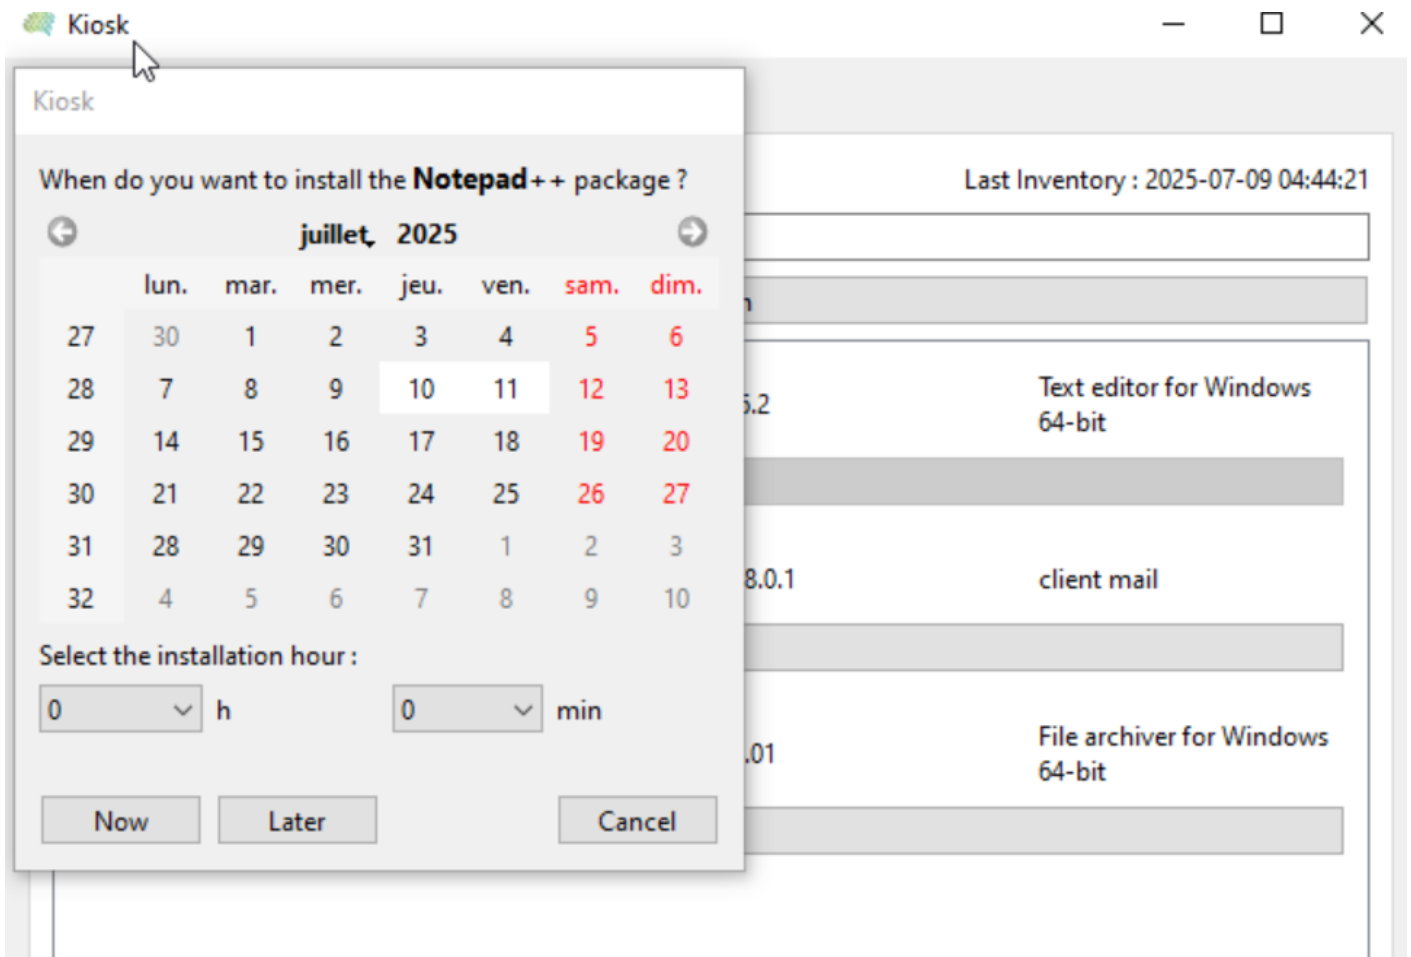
Kiosk

Kiosk

When do you want to install the **Notepad++** package ?

juillet 2025

| | lun. | mar. | mer. | jeu. | ven. | sam. | dim. |
|---|---|---|---|---|---|---|---|
| 27 | 30 | 1 | 2 | 3 | 4 | 5 | 6 |
| 28 | 7 | 8 | 9 | 10 | 11 | 12 | 13 |
| 29 | 14 | 15 | 16 | 17 | 18 | 19 | 20 |
| 30 | 21 | 22 | 23 | 24 | 25 | 26 | 27 |
| 31 | 28 | 29 | 30 | 31 | 1 | 2 | 3 |
| 32 | 4 | 5 | 6 | 7 | 8 | 9 | 10 |

Select the installation hour :

0 h 0 min

Now Later Cancel

Last Inventory : 2025-07-09 04:44:21

n

.2 Text editor for Windows 64-bit

8.0.1 client mail

.01 File archiver for Windows 64-bit